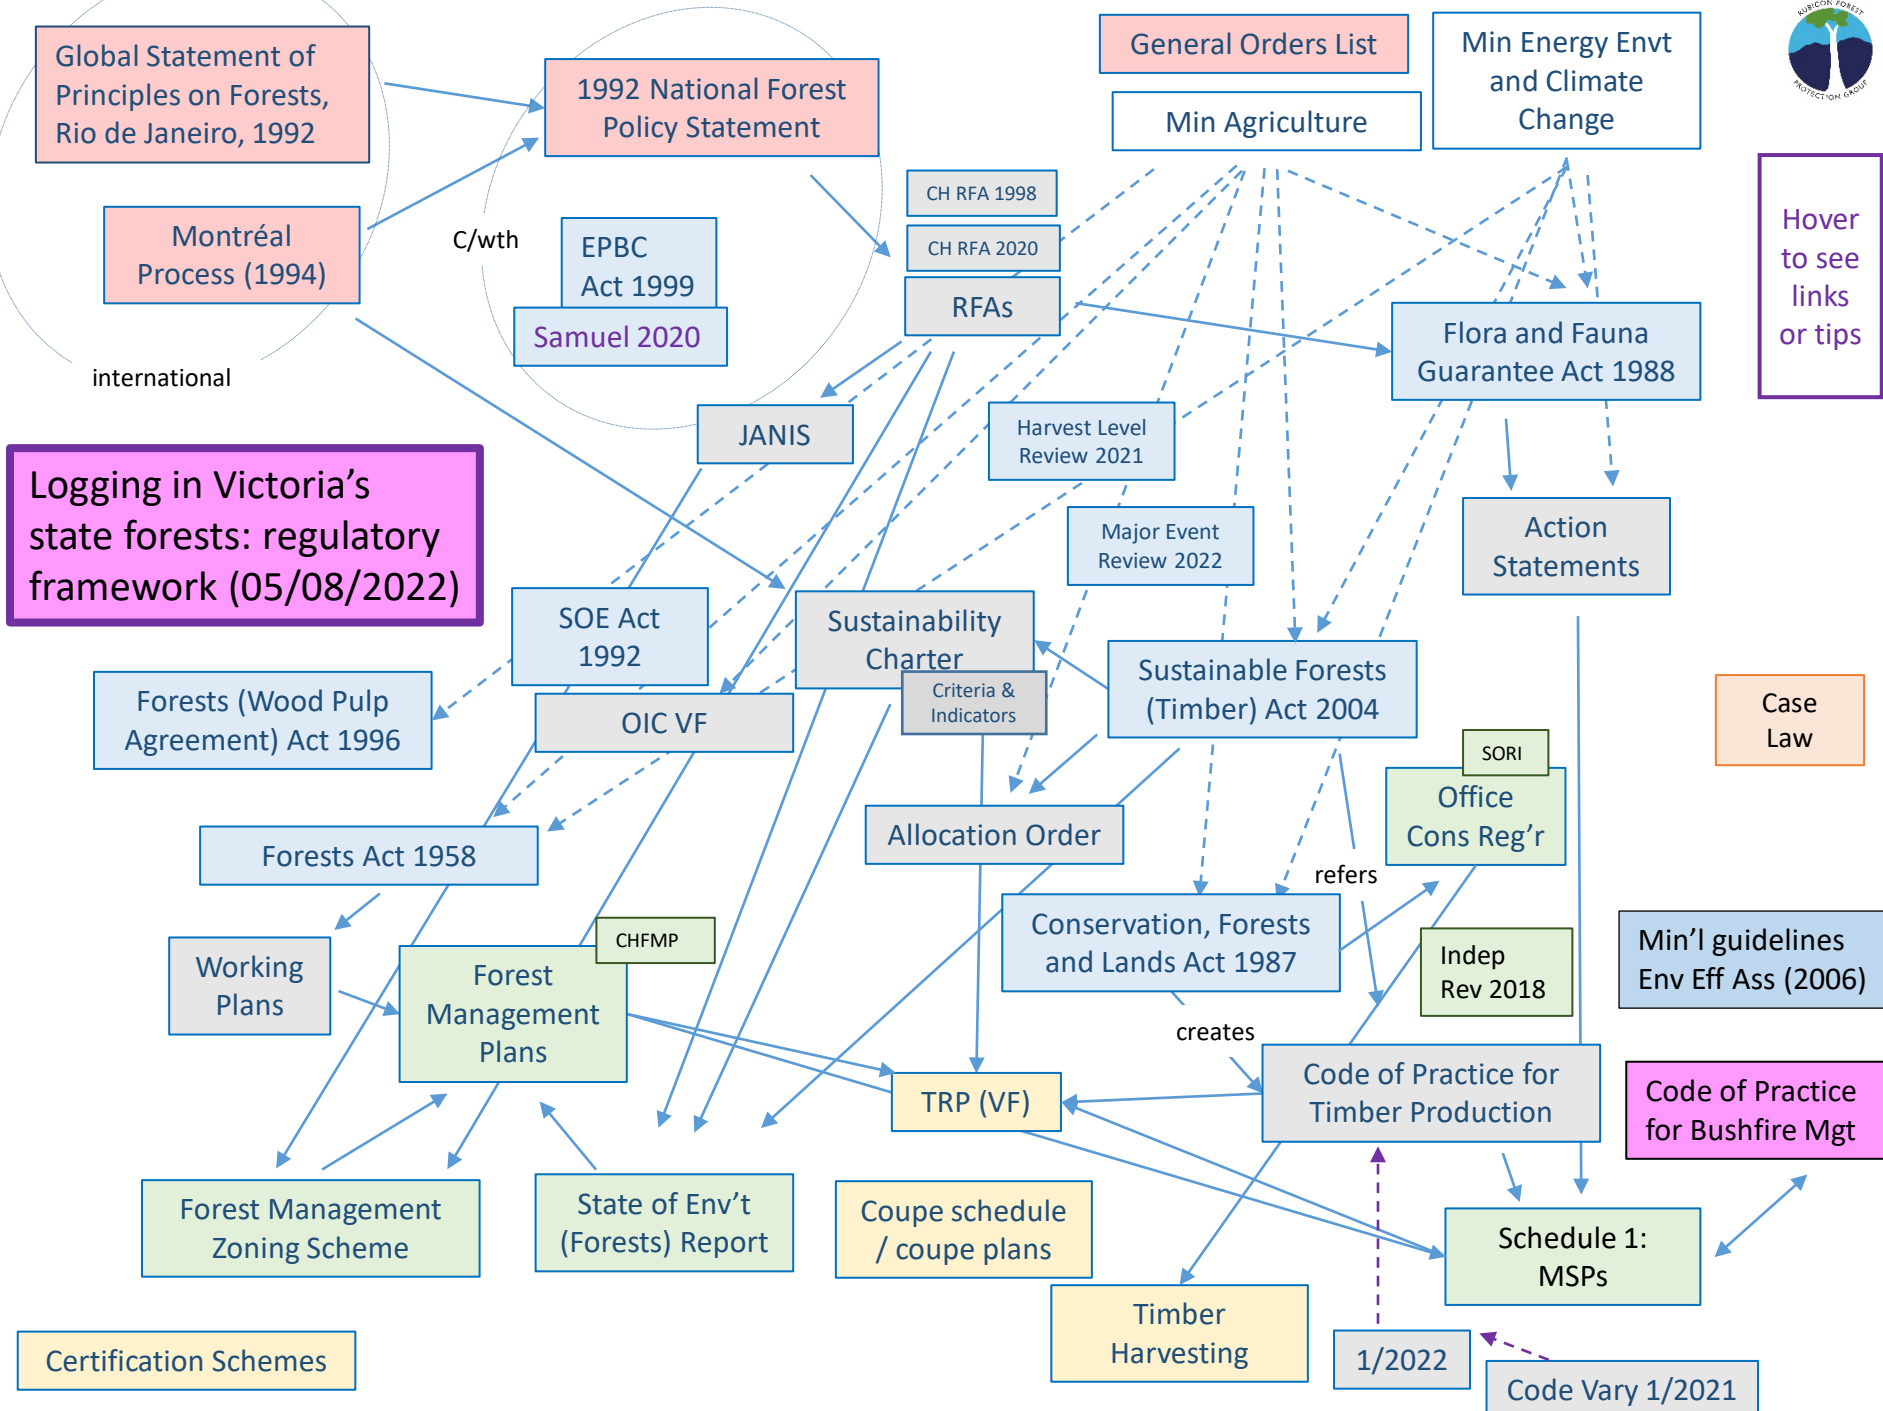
Global Statement of Principles on Forests, Rio de Janeiro, 1992

1992 National Forest Policy Statement

General Orders List

Min Energy Envt and Climate Change

Min Agriculture

RUBICON FOREST PROTECTION GROUP

Montréal Process (1994)

C/wth

EPBC Act 1999

Samuel 2020

CH RFA 1998

CH RFA 2020

RFAs

Hover to see links or tips

Flora and Fauna Guarantee Act 1988

international

JANIS

Harvest Level Review 2021

Logging in Victoria's state forests: regulatory framework (05/08/2022)

Major Event Review 2022

Action Statements

SOE Act 1992

Sustainability Charter

Criteria & Indicators

Sustainable Forests (Timber) Act 2004

Forests (Wood Pulp Agreement) Act 1996

OIC VF

Case Law

SORI

Office Cons Reg'r

Allocation Order

Forests Act 1958

refers

Conservation, Forests and Lands Act 1987

Working Plans

CHFMP

Forest Management Plans

Indep Rev 2018

Min'l guidelines Env Eff Ass (2006)

creates

Code of Practice for Timber Production

TRP (VF)

Code of Practice for Bushfire Mgt

Forest Management Zoning Scheme

State of Env't (Forests) Report

Coupe schedule / coupe plans

Schedule 1: MSPs

Timber Harvesting

Certification Schemes

1/2022

Code Vary 1/2021